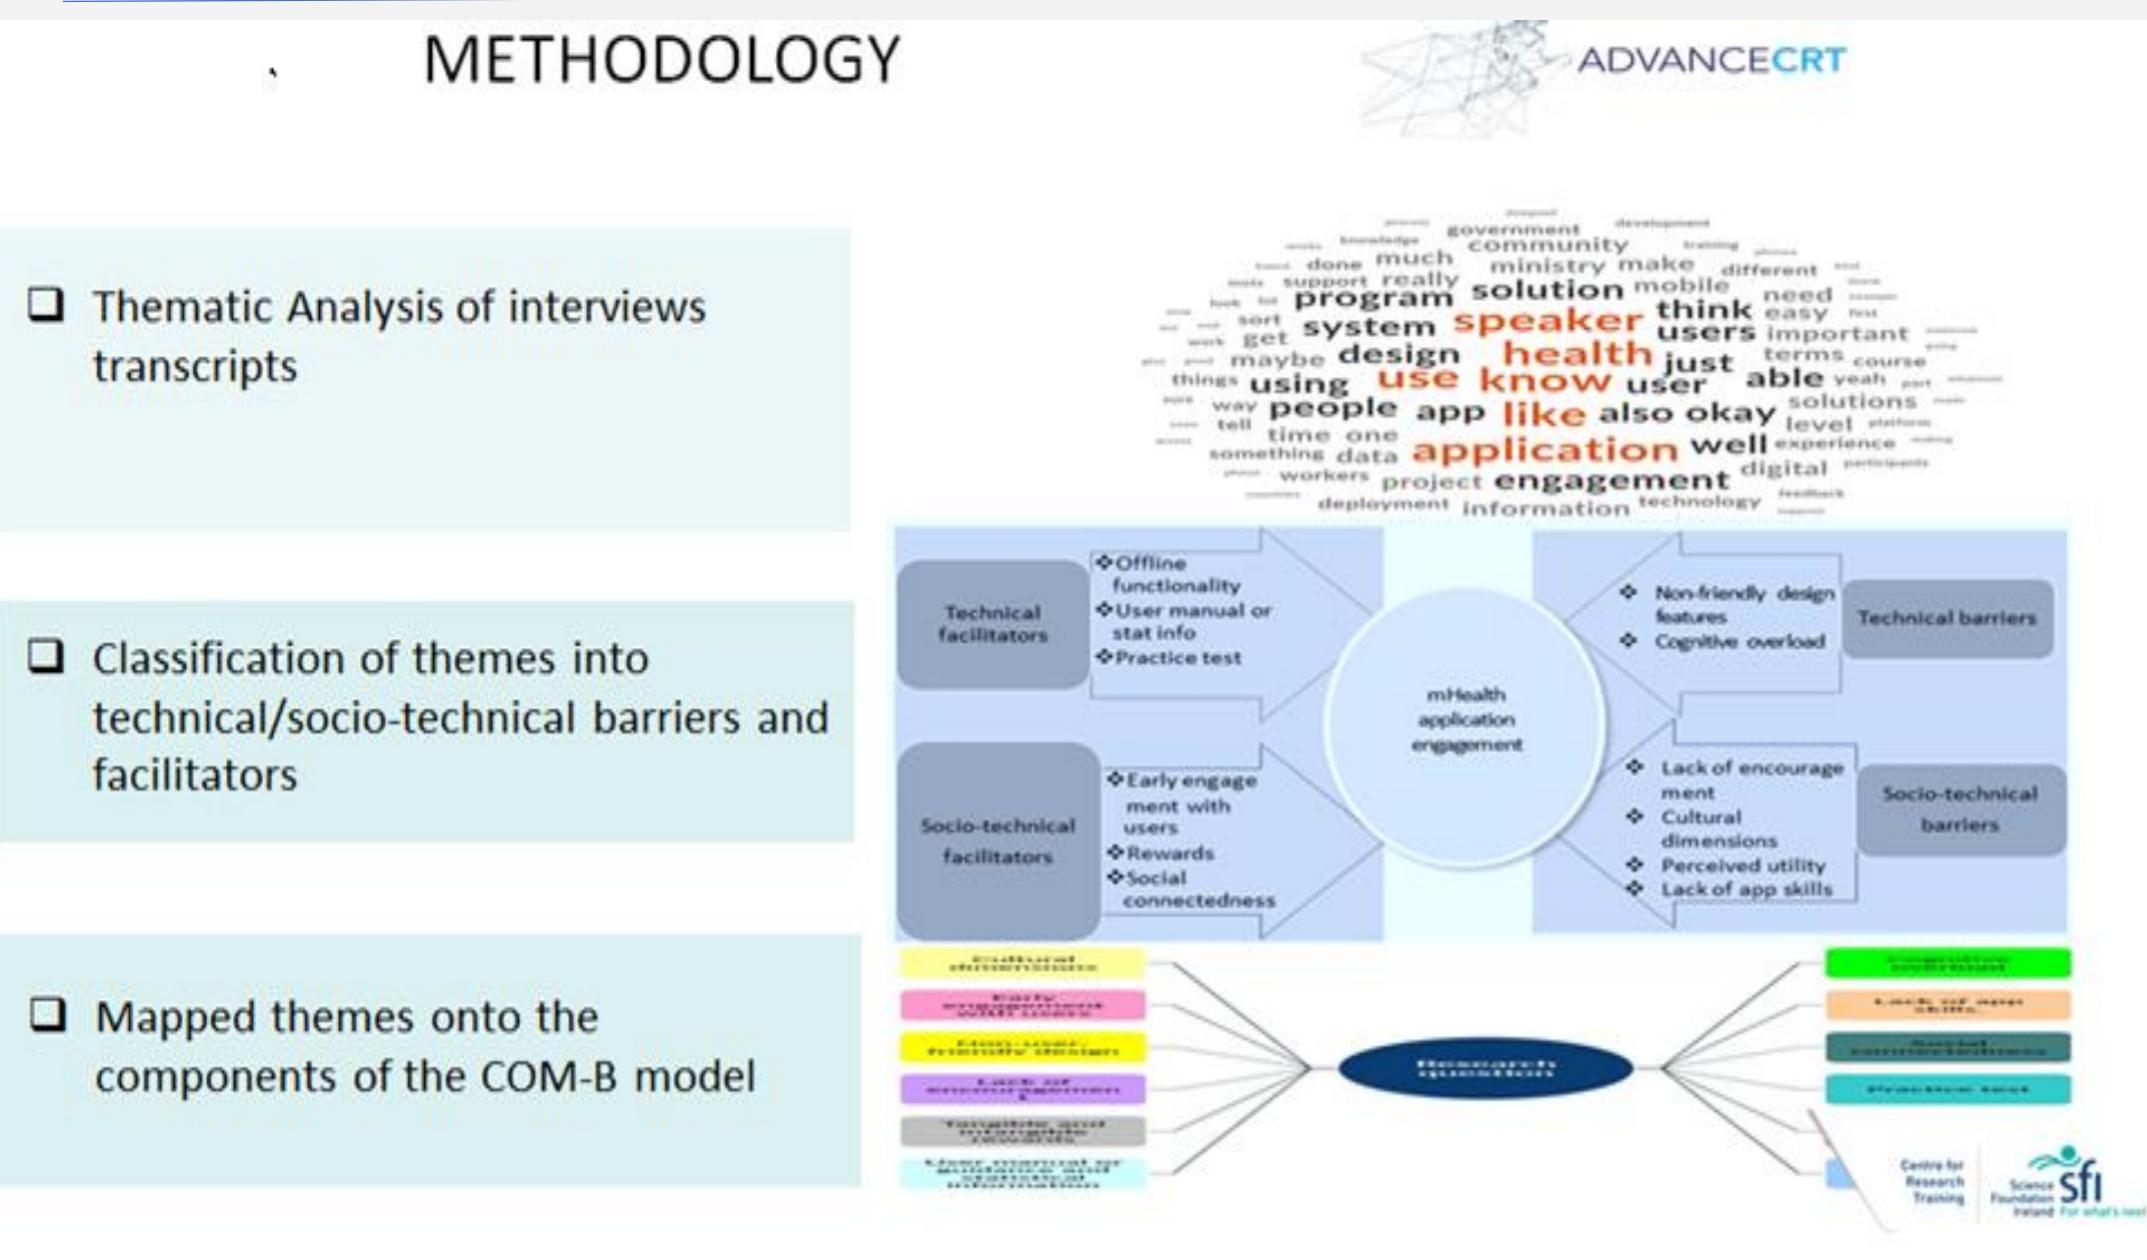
METHODOLOGY

ADVANCECRT

❑ Thematic Analysis of interviews transcripts

❑ Classification of themes into technical/socio-technical barriers and facilitators

❑ Mapped themes onto the components of the COM-B model

government community done much ministry make different support really program solution mobile need think system speaker users easy important get maybe design health just terms course things using use know user able yeah way people app like also okay solutions tell time one level something data application well experience workers project engagement digital deployment information technology

Technical facilitators
❖Offline functionality
❖User manual or stat info
❖Practice test

Socio-technical facilitators
❖Early engagement with users
❖Rewards
❖Social connectedness

mHealth application engagement

❖ Non-friendly design features
❖ Cognitive overload
Technical barriers

❖ Lack of encouragement
❖ Cultural dimensions
❖ Perceived utility
❖ Lack of app skills
Socio-technical barriers

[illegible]

Research question

Centre for Research Training
Science Foundation Ireland sfi